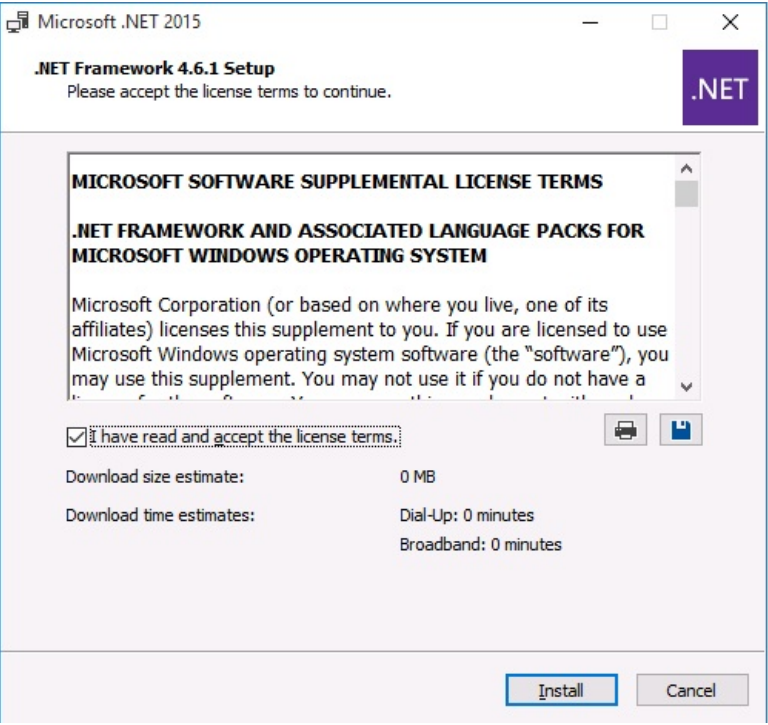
Microsoft .NET 2015

.NET Framework 4.6.1 Setup
Please accept the license terms to continue.

.NET

MICROSOFT SOFTWARE SUPPLEMENTAL LICENSE TERMS

.NET FRAMEWORK AND ASSOCIATED LANGUAGE PACKS FOR MICROSOFT WINDOWS OPERATING SYSTEM

Microsoft Corporation (or based on where you live, one of its affiliates) licenses this supplement to you. If you are licensed to use Microsoft Windows operating system software (the "software"), you may use this supplement. You may not use it if you do not have a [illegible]

I have read and accept the license terms.

Download size estimate: 0 MB

Download time estimates: Dial-Up: 0 minutes
Broadband: 0 minutes

Install Cancel